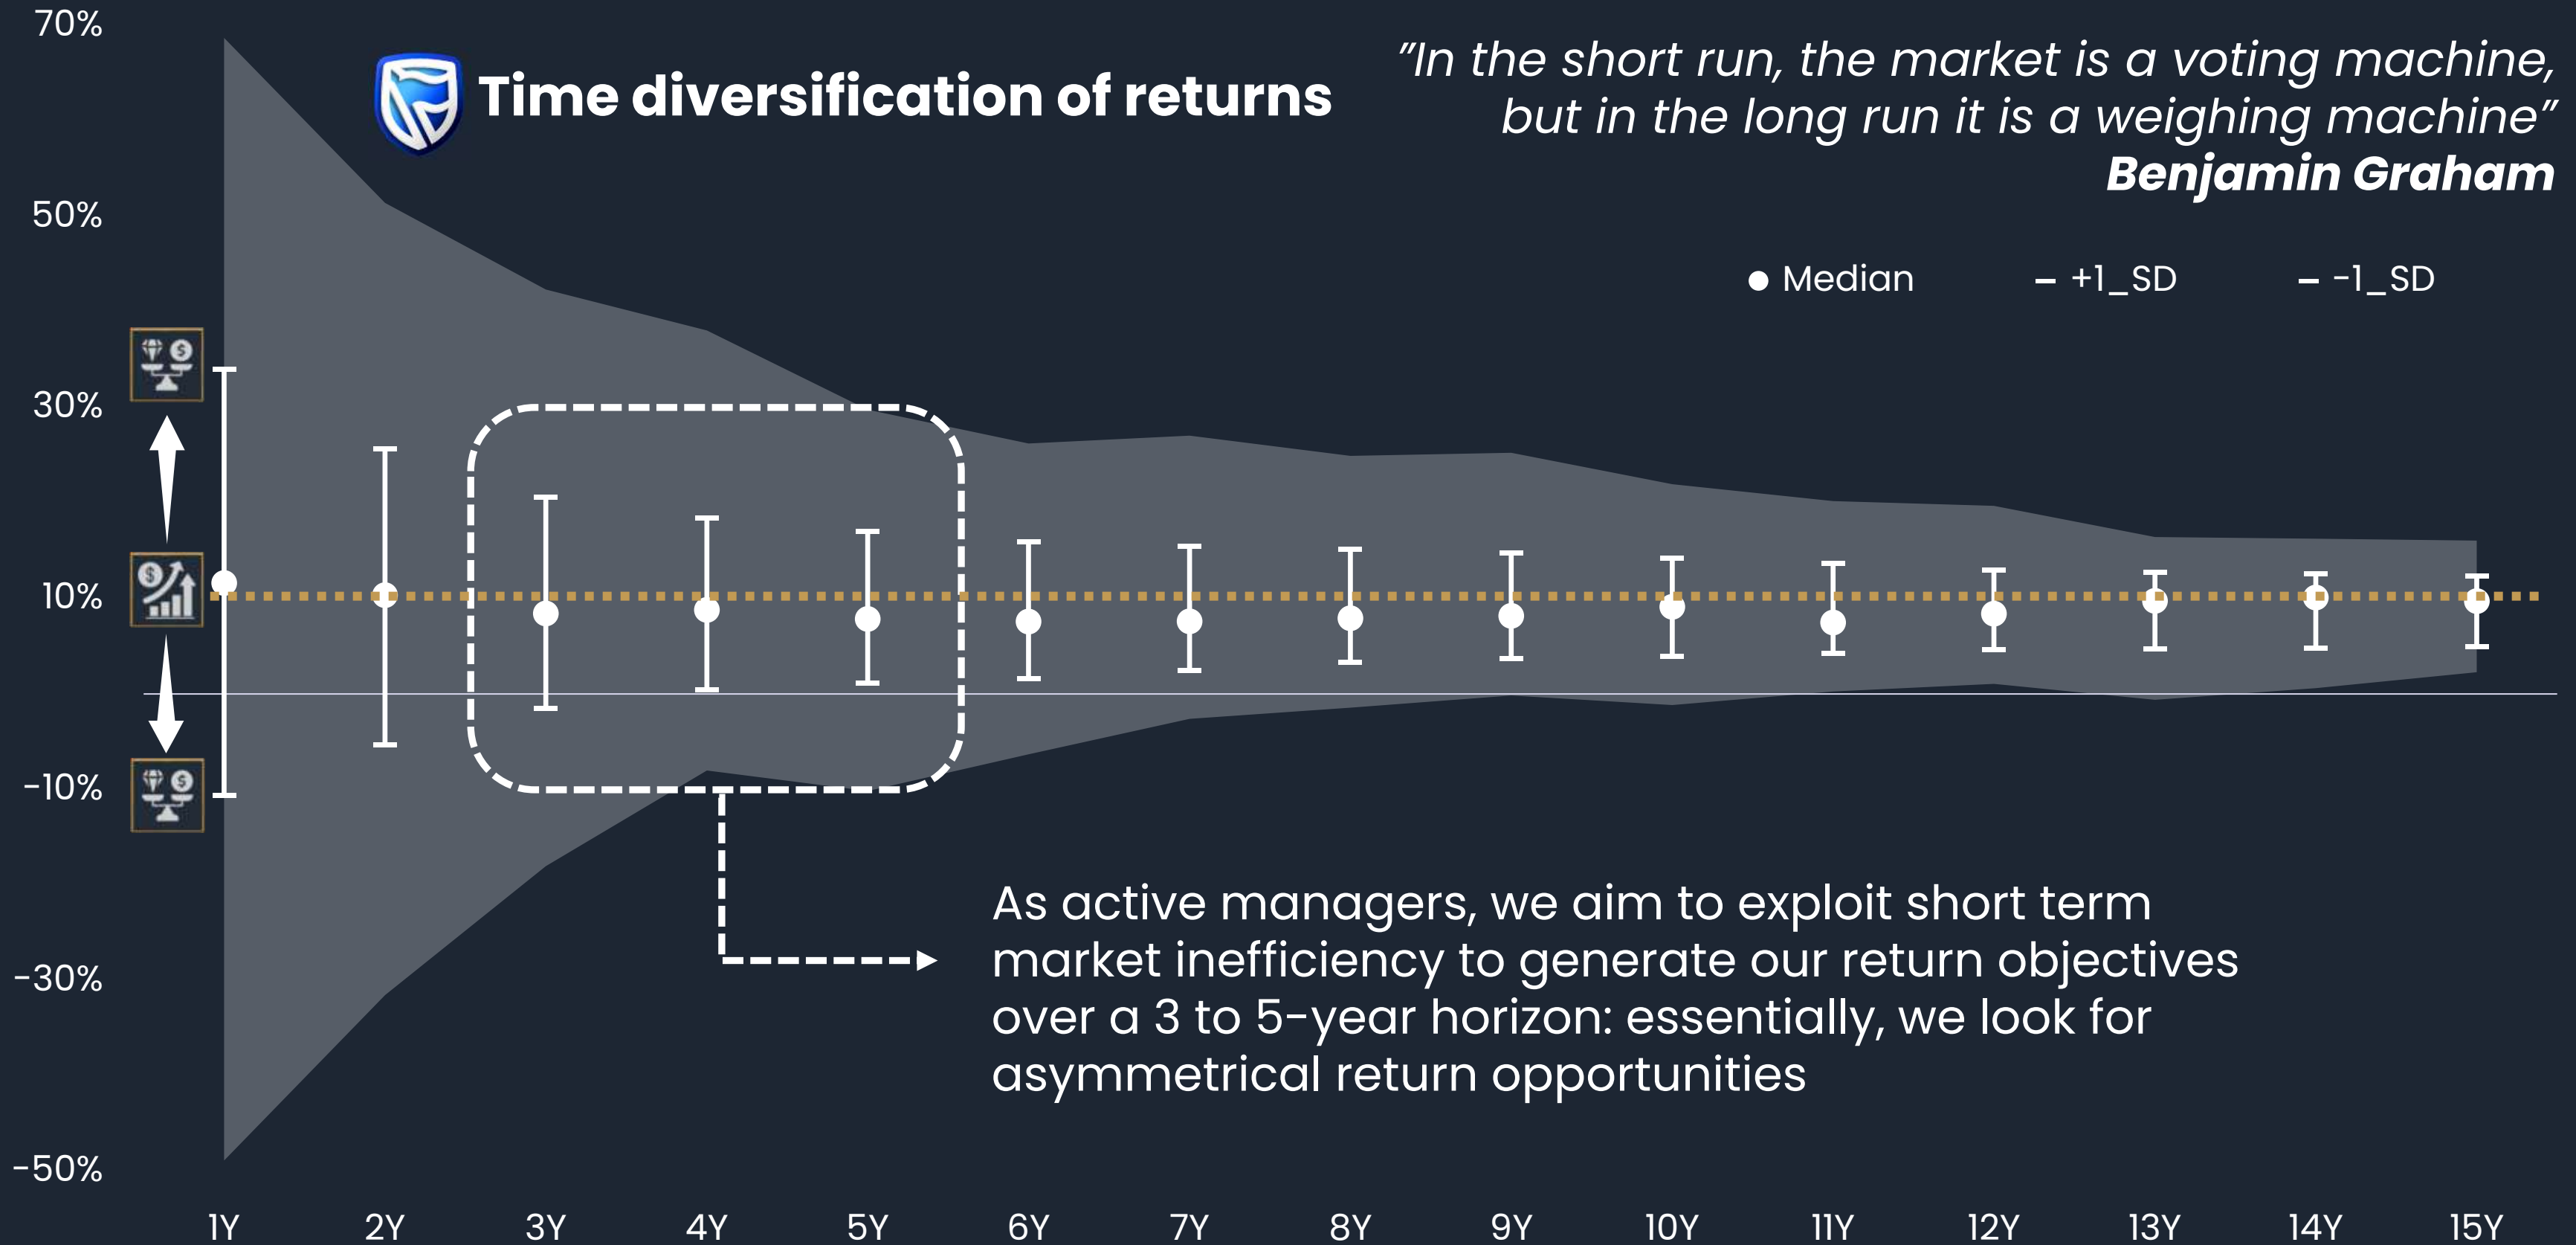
Time diversification of returns

"In the short run, the market is a voting machine, but in the long run it is a weighing machine"
Benjamin Graham

Median
+1_SD
-1_SD

70%
50%
30%
10%
-10%
-30%
-50%

1Y
2Y
3Y
4Y
5Y
6Y
7Y
8Y
9Y
10Y
11Y
12Y
13Y
14Y
15Y

As active managers, we aim to exploit short term market inefficiency to generate our return objectives over a 3 to 5-year horizon: essentially, we look for asymmetrical return opportunities